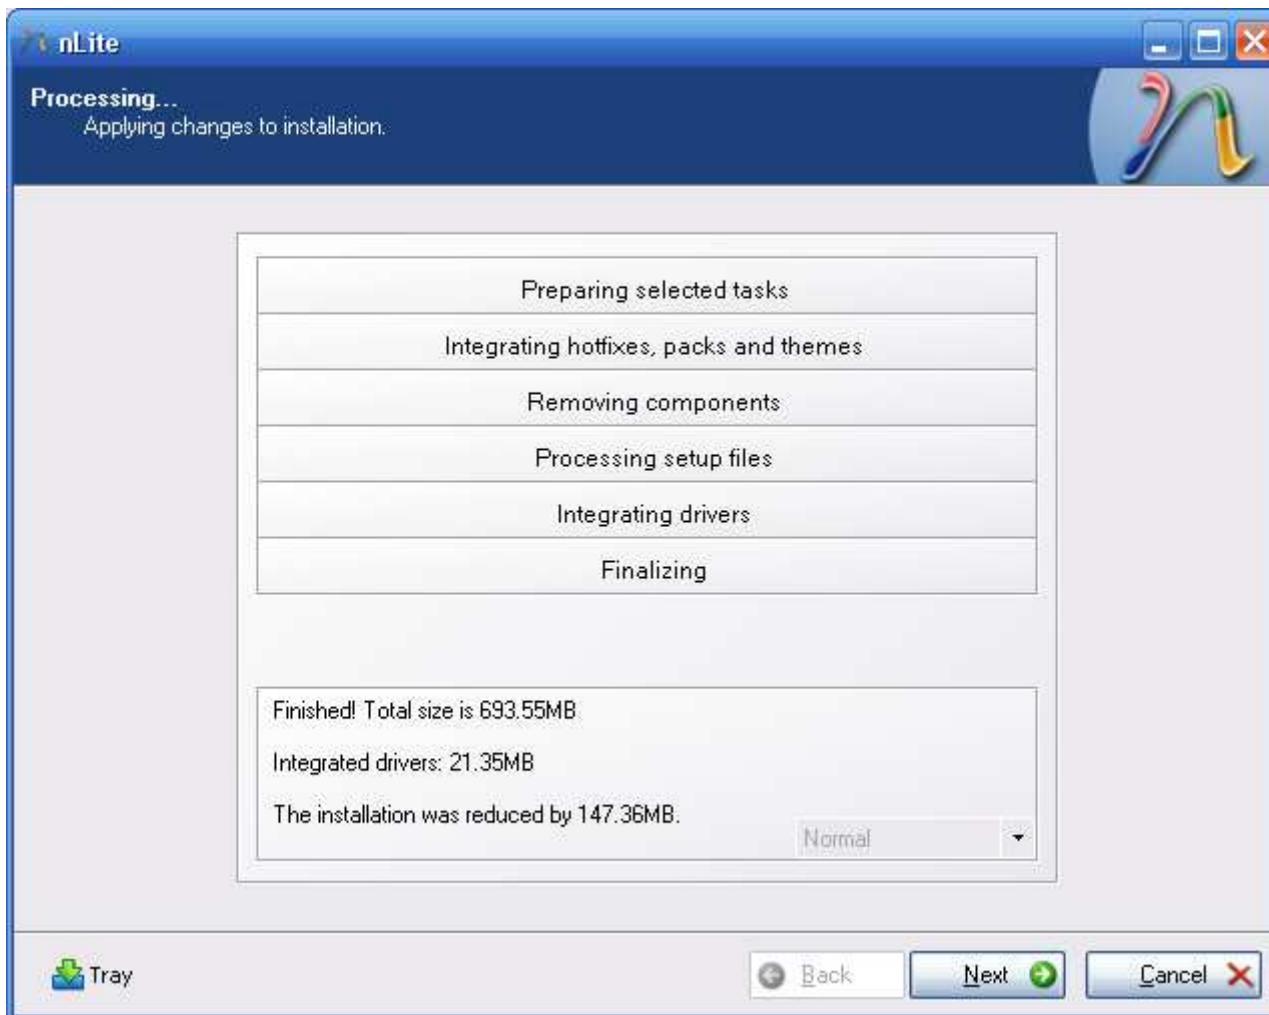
nLite

Processing...
Applying changes to installation.

Preparing selected tasks

Integrating hotfixes, packs and themes

Removing components

Processing setup files

Integrating drivers

Finalizing

Finished! Total size is 693.55MB

Integrated drivers: 21.35MB

The installation was reduced by 147.36MB.

Normal

Tray

Back

Next

Cancel